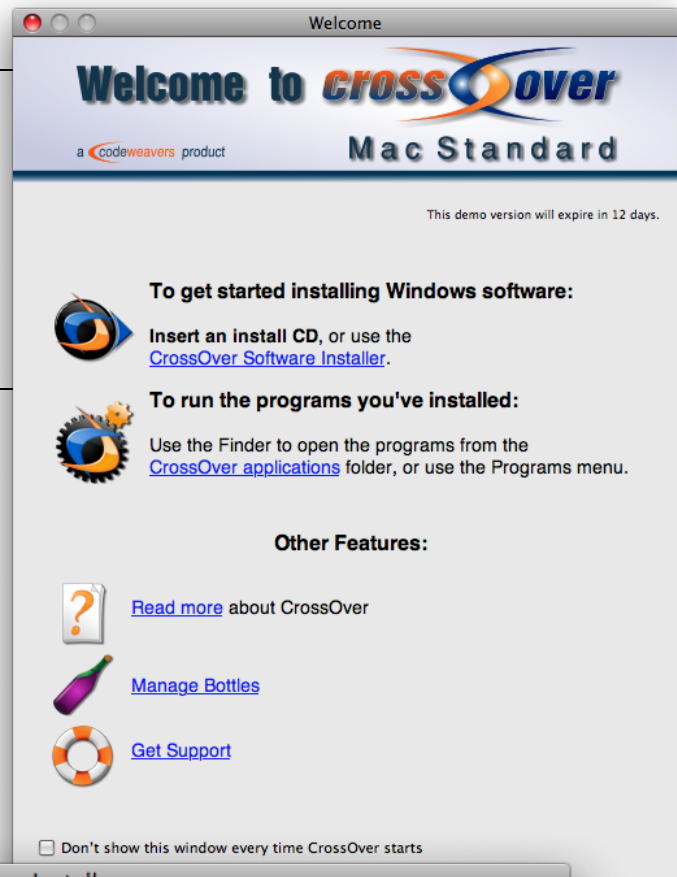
Welcome

Welcome to crossover

a codeweavers product

Mac Standard

This demo version will expire in 12 days.

To get started installing Windows software:

Insert an install CD, or use the CrossOver Software Installer.

To run the programs you've installed:

Use the Finder to open the programs from the CrossOver applications folder, or use the Programs menu.

Other Features:

Read more about CrossOver

Manage Bottles

Get Support

Don't show this window every time CrossOver starts